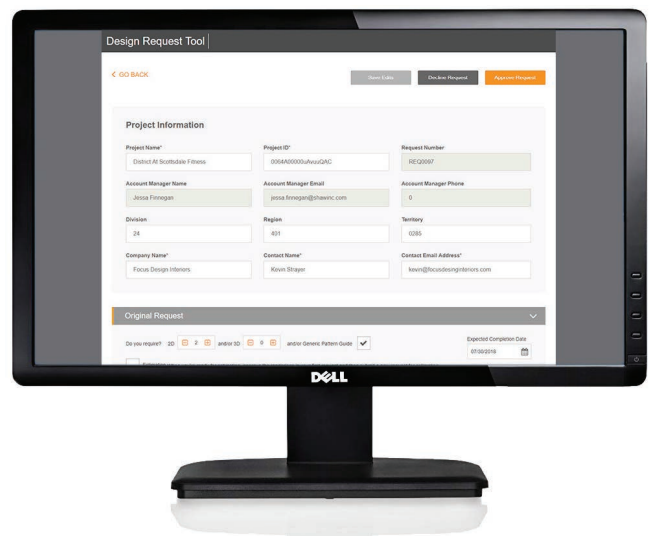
Design Request Tool

< GO BACK

Save Edits

Decline Request

Approve Request

Project Information

Project Name*

District At Scottsdale Fitness

Project ID*

0064A00000uAvuuQAC

Request Number

REQ0097

Account Manager Name

Jessa Finnegan

Account Manager Email

jessa.finnegan@shawinc.com

Account Manager Phone

0

Division

24

Region

401

Territory

0285

Company Name*

Focus Design Interiors

Contact Name*

Kevin Strayer

Contact Email Address*

kevin@focusdesigninteriors.com

Original Request

Do you require? 2D 2 and/or 3D 0 and/or Generic Pattern Guide

Expected Completion Date

07/30/2018

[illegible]

DELL